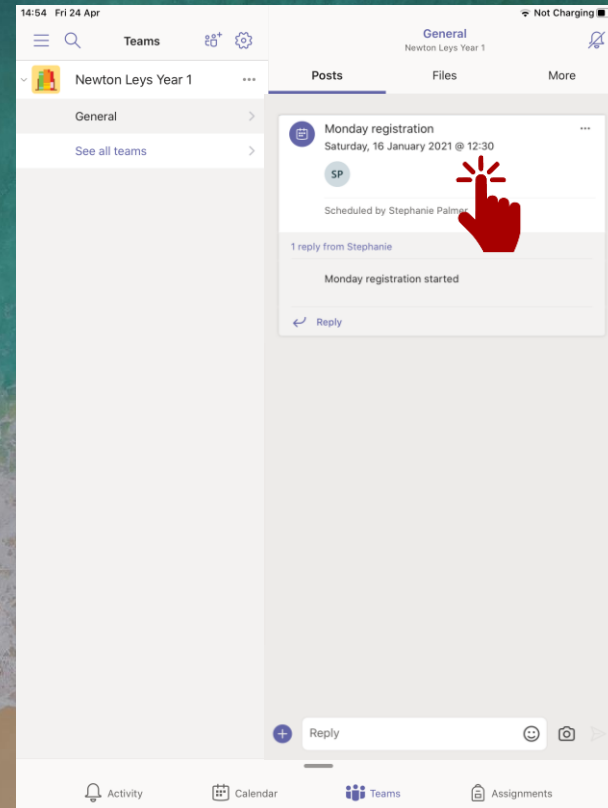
14:54 Fri 24 Apr

Not Charging

Teams

General
Newton Leys Year 1

Newton Leys Year 1

General

See all teams

Posts

Files

More

Monday registration
Saturday, 16 January 2021 @ 12:30

SP

Scheduled by Stephanie Palmer

1 reply from Stephanie

Monday registration started

Reply

Reply

Activity

Calendar

Teams

Assignments